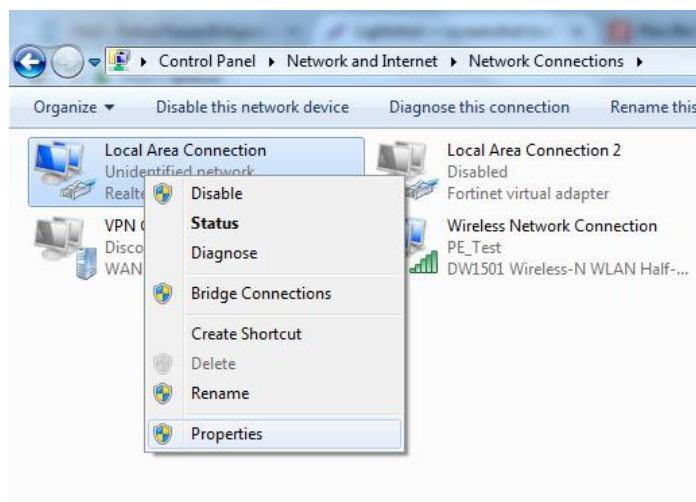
▸ Control Panel ▸ Network and Internet ▸ Network Connections ▸

Organize ▾ Disable this network device Diagnose this connection Rename this

Local Area Connection
Unidentified network
Realte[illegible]

VPN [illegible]
Disco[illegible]
WAN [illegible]

Local Area Connection 2
Disabled
Fortinet virtual adapter

Wireless Network Connection
PE_Test
DW1501 Wireless-N WLAN Half-...

Disable
Status
Diagnose
Bridge Connections
Create Shortcut
Delete
Rename
Properties